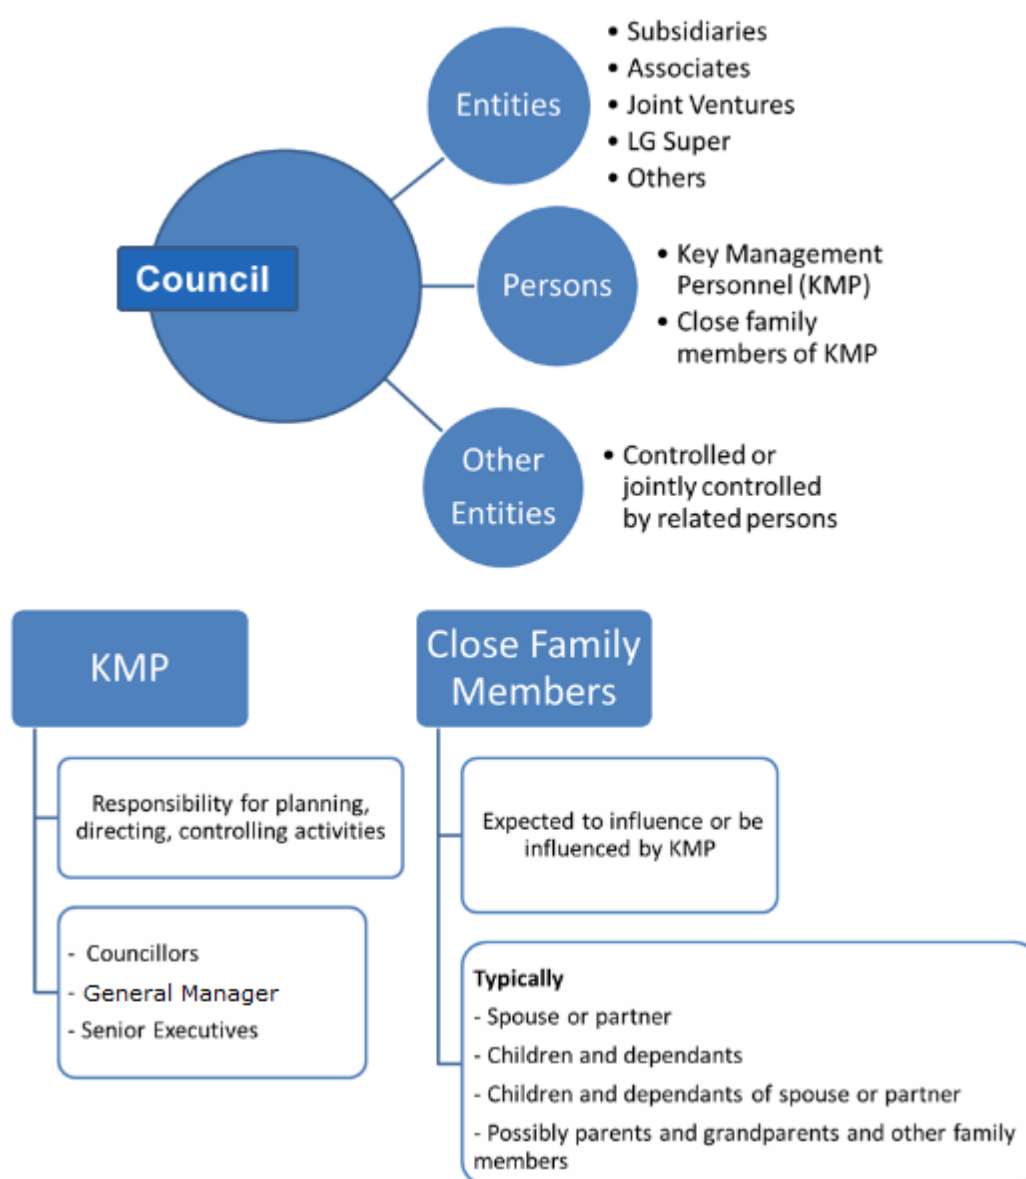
Council

Entities

- Subsidiaries
- Associates
- Joint Ventures
- LG Super
- Others

Persons

- Key Management Personnel (KMP)
- Close family members of KMP

Other Entities

- Controlled or jointly controlled by related persons

KMP

Responsibility for planning, directing, controlling activities

- Councillors
- General Manager
- Senior Executives

Close Family Members

Expected to influence or be influenced by KMP

**Typically**
- Spouse or partner
- Children and dependants
- Children and dependants of spouse or partner
- Possibly parents and grandparents and other family members